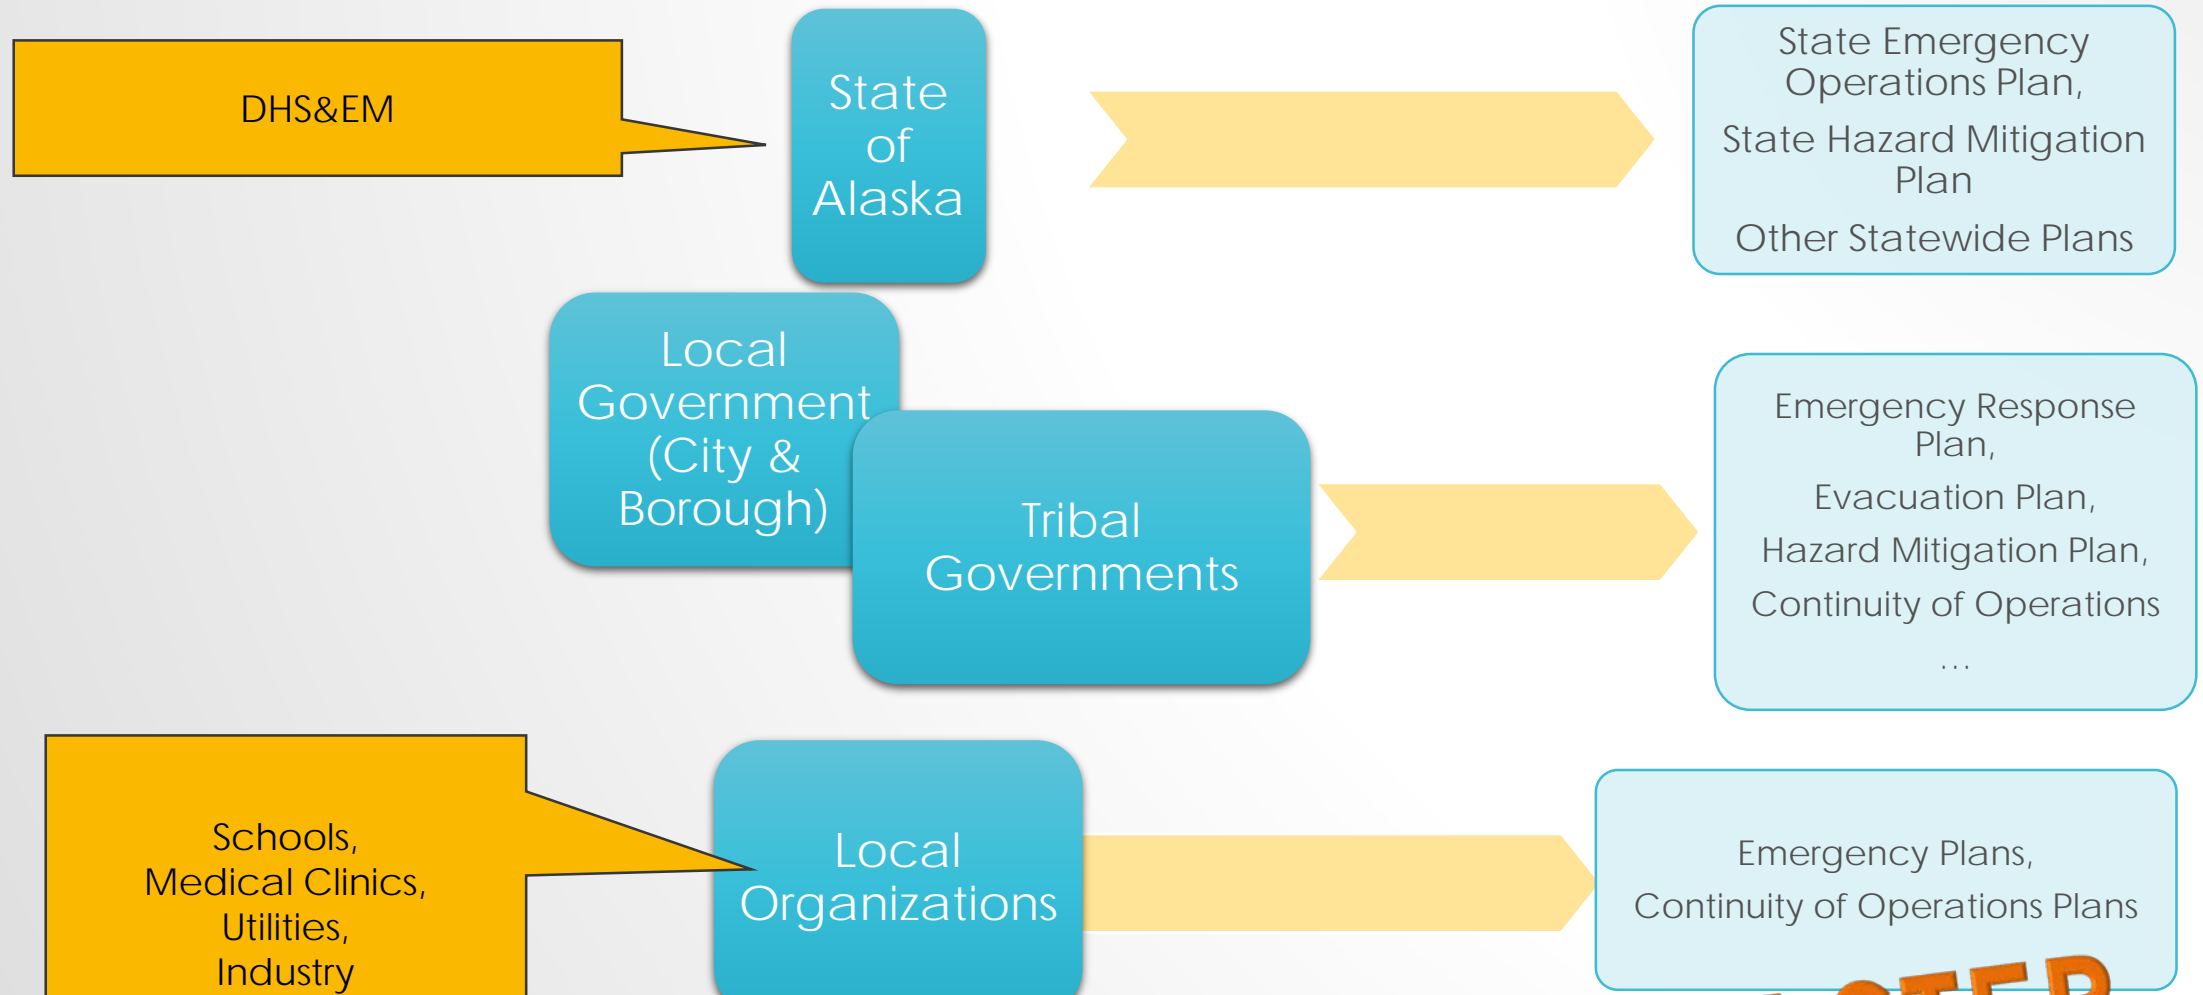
DHS&EM

State of Alaska

State Emergency Operations Plan,

State Hazard Mitigation Plan

Other Statewide Plans

Local Government (City & Borough)

Tribal Governments

Emergency Response Plan,

Evacuation Plan,

Hazard Mitigation Plan,

Continuity of Operations

...

Schools, Medical Clinics, Utilities, Industry

Local Organizations

Emergency Plans,

Continuity of Operations Plans

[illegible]